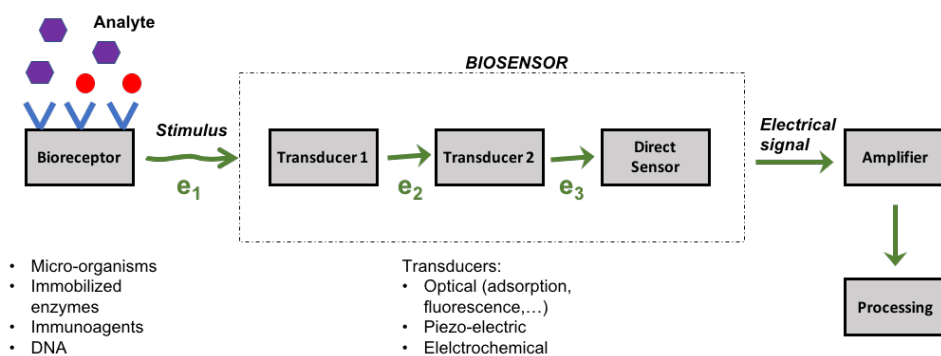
Analyte

BIOSENSOR

Stimulus

Bioreceptor

$e_1$

Transducer 1

$e_2$

Transducer 2

$e_3$

Direct Sensor

Electrical signal

Amplifier

Processing

• Micro-organisms
• Immobilized enzymes
• Immunoagents
• DNA

Transducers:
• Optical (adsorption, fluorescence,…)
• Piezo-electric
• Elelctrochemical